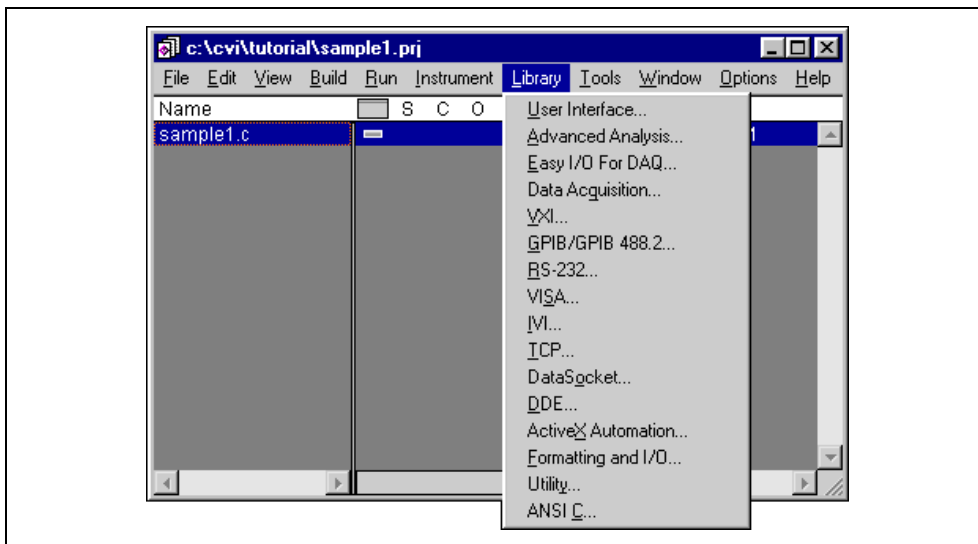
c:\cvi\tutorial\sample1.prj

File Edit View Build Run Instrument Library Tools Window Options Help

Name S C O

sample1.c

1

User Interface...
Advanced Analysis...
Easy I/O For DAQ...
Data Acquisition...
VXI...
GPIB/GPIB 488.2...
RS-232...
VISA...
IVI...
TCP...
DataSocket...
DDE...
ActiveX Automation...
Formatting and I/O...
Utility...
ANSI C...